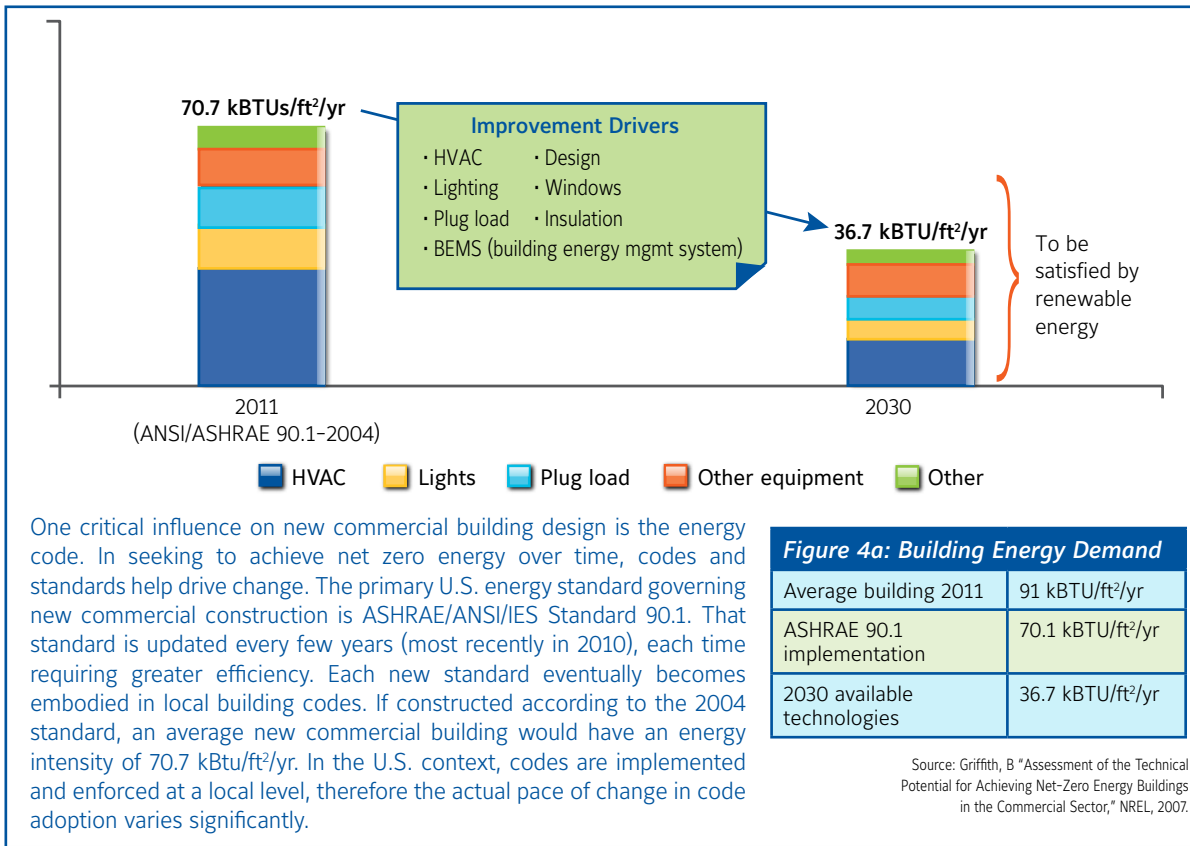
70.7 kBTUs/ft$^2$/yr

Improvement Drivers
· HVAC · Design
· Lighting · Windows
· Plug load · Insulation
· BEMS (building energy mgmt system)

36.7 kBTU/ft$^2$/yr

To be satisfied by renewable energy

2011
(ANSI/ASHRAE 90.1-2004)

2030

HVAC Lights Plug load Other equipment Other

One critical influence on new commercial building design is the energy code. In seeking to achieve net zero energy over time, codes and standards help drive change. The primary U.S. energy standard governing new commercial construction is ASHRAE/ANSI/IES Standard 90.1. That standard is updated every few years (most recently in 2010), each time requiring greater efficiency. Each new standard eventually becomes embodied in local building codes. If constructed according to the 2004 standard, an average new commercial building would have an energy intensity of 70.7 kBtu/ft$^2$/yr. In the U.S. context, codes are implemented and enforced at a local level, therefore the actual pace of change in code adoption varies significantly.

| Figure 4a: Building Energy Demand | |
|---|---|
| Average building 2011 | 91 kBTU/ft$^2$/yr |
| ASHRAE 90.1 implementation | 70.1 kBTU/ft$^2$/yr |
| 2030 available technologies | 36.7 kBTU/ft$^2$/yr |

Source: Griffith, B "Assessment of the Technical Potential for Achieving Net-Zero Energy Buildings in the Commercial Sector," NREL, 2007.